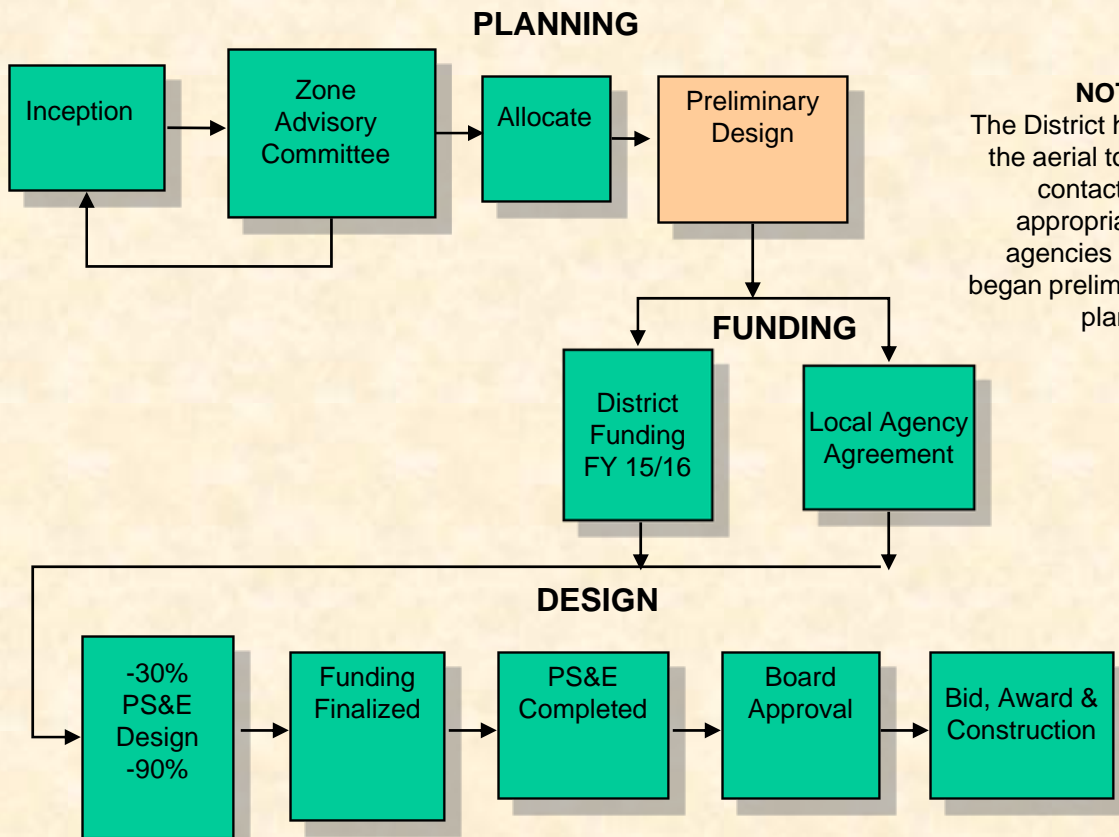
PLANNING

Inception

Zone Advisory Committee

Allocate

Preliminary Design

NOT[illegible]
The District h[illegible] the aerial to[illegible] contact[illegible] appropria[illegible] agencies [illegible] began prelim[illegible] pla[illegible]

FUNDING

District Funding FY 15/16

Local Agency Agreement

DESIGN

-30% PS&E Design -90%

Funding Finalized

PS&E Completed

Board Approval

Bid, Award & Construction